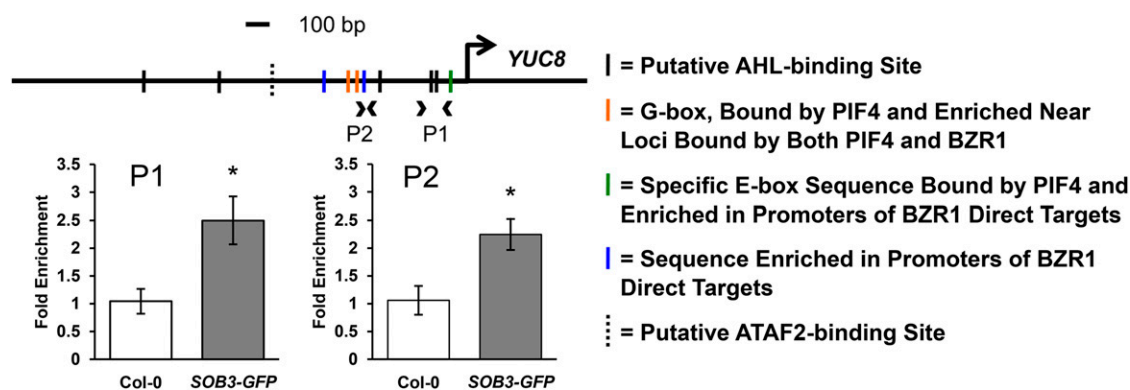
100 bp

YUC8

P2 P1

= Putative AHL-binding Site

= G-box, Bound by PIF4 and Enriched Near Loci Bound by Both PIF4 and BZR1

= Specific E-box Sequence Bound by PIF4 and Enriched in Promoters of BZR1 Direct Targets

= Sequence Enriched in Promoters of BZR1 Direct Targets

= Putative ATAF2-binding Site

P1

Fold Enrichment

3.5
3
2.5
2
1.5
1
0.5
0

*

Col-0 SOB3-GFP

P2

Fold Enrichment

3.5
3
2.5
2
1.5
1
0.5
0

*

Col-0 SOB3-GFP